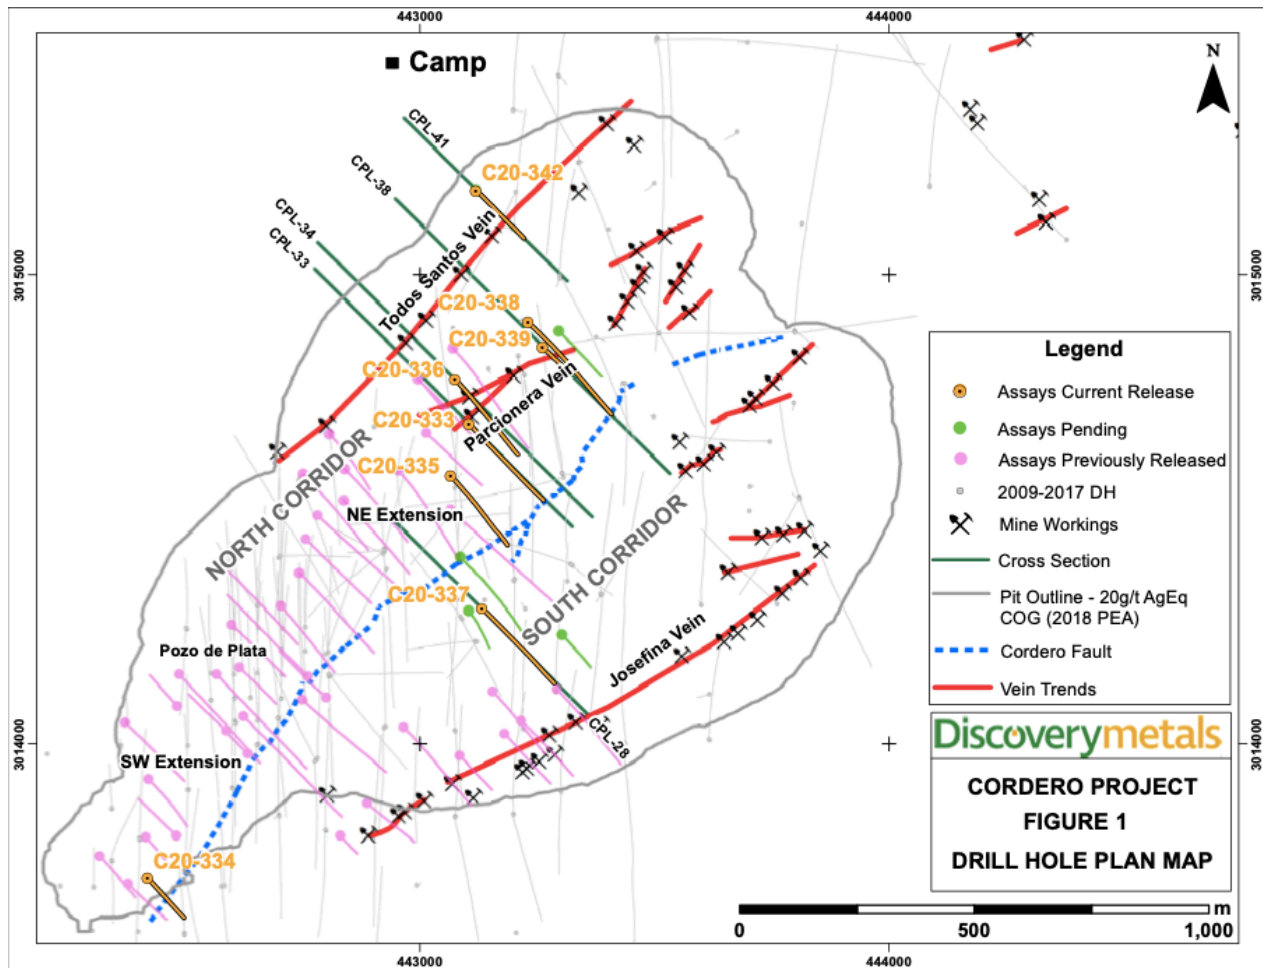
443000
444000
Camp
N
CPL-41
CPL-38
CPL-34
CPL-33
C20-342
Todos Santos Vein
C20-338
C20-339
C20-336
Parcionera Vein
C20-333
C20-335
NORTH CORRIDOR
NE Extension
SOUTH CORRIDOR
C20-337
Pozo de Plata
Josefina Vein
CPL-28
SW Extension
C20-334
3015000
3015000
3014000
3014000
Legend
Assays Current Release
Assays Pending
Assays Previously Released
2009-2017 DH
Mine Workings
Cross Section
Pit Outline - 20g/t AgEq COG (2018 PEA)
Cordero Fault
Vein Trends
Discoverymetals
CORDERO PROJECT
FIGURE 1
DRILL HOLE PLAN MAP
m
0
500
1,000
443000
444000